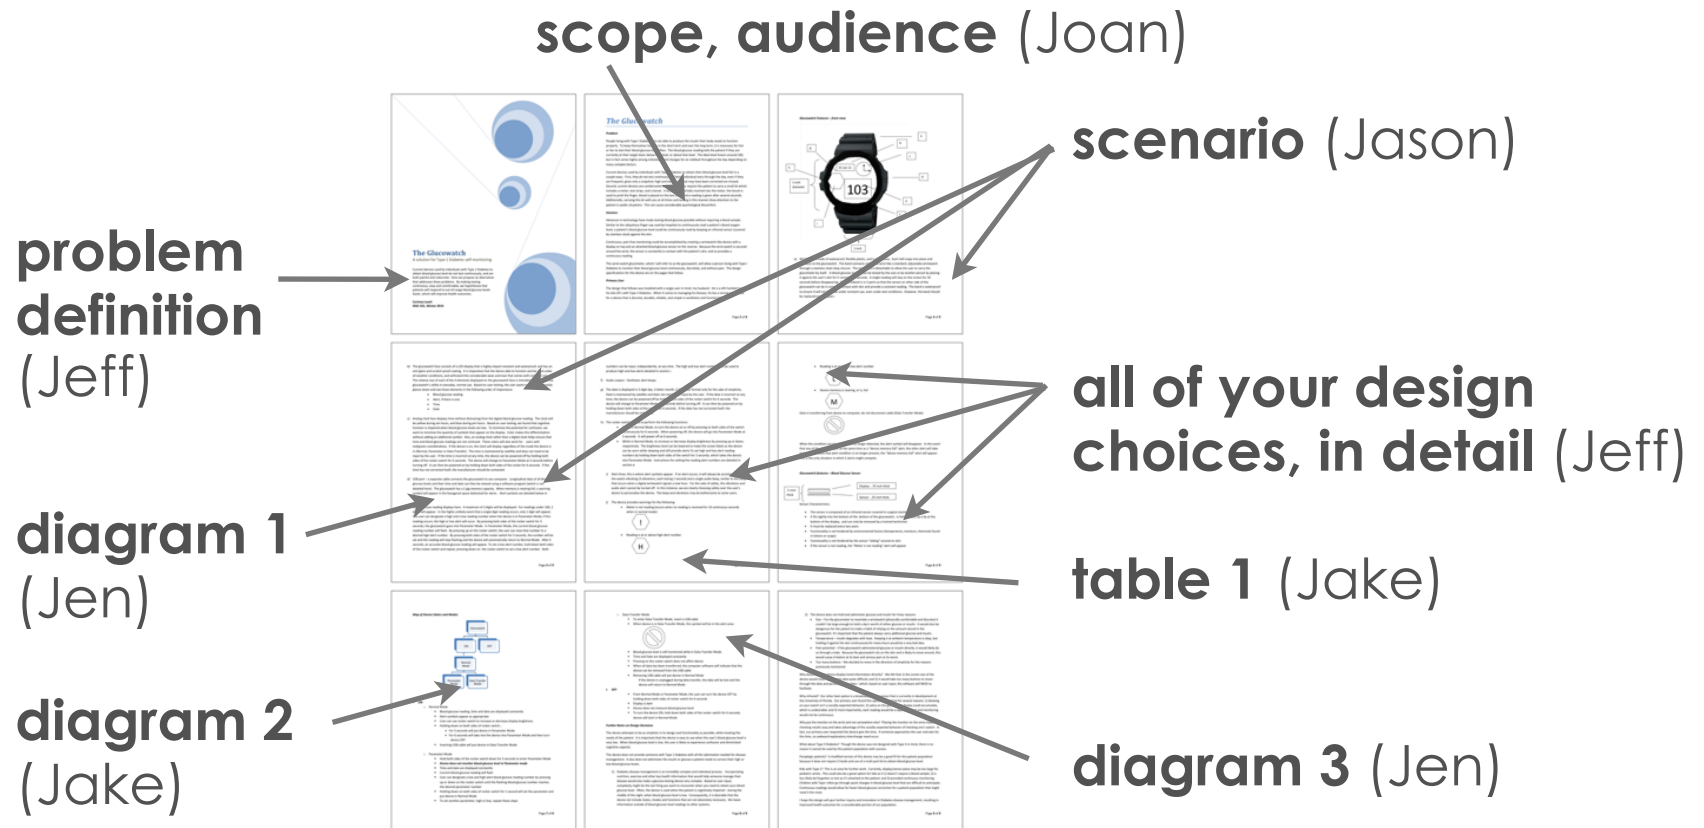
scope, audience (Joan)

scenario (Jason)

problem definition (Jeff)

all of your design choices, in detail (Jeff)

diagram 1 (Jen)

table 1 (Jake)

diagram 2 (Jake)

diagram 3 (Jen)

The Glucowatch

The Glucowatch

103